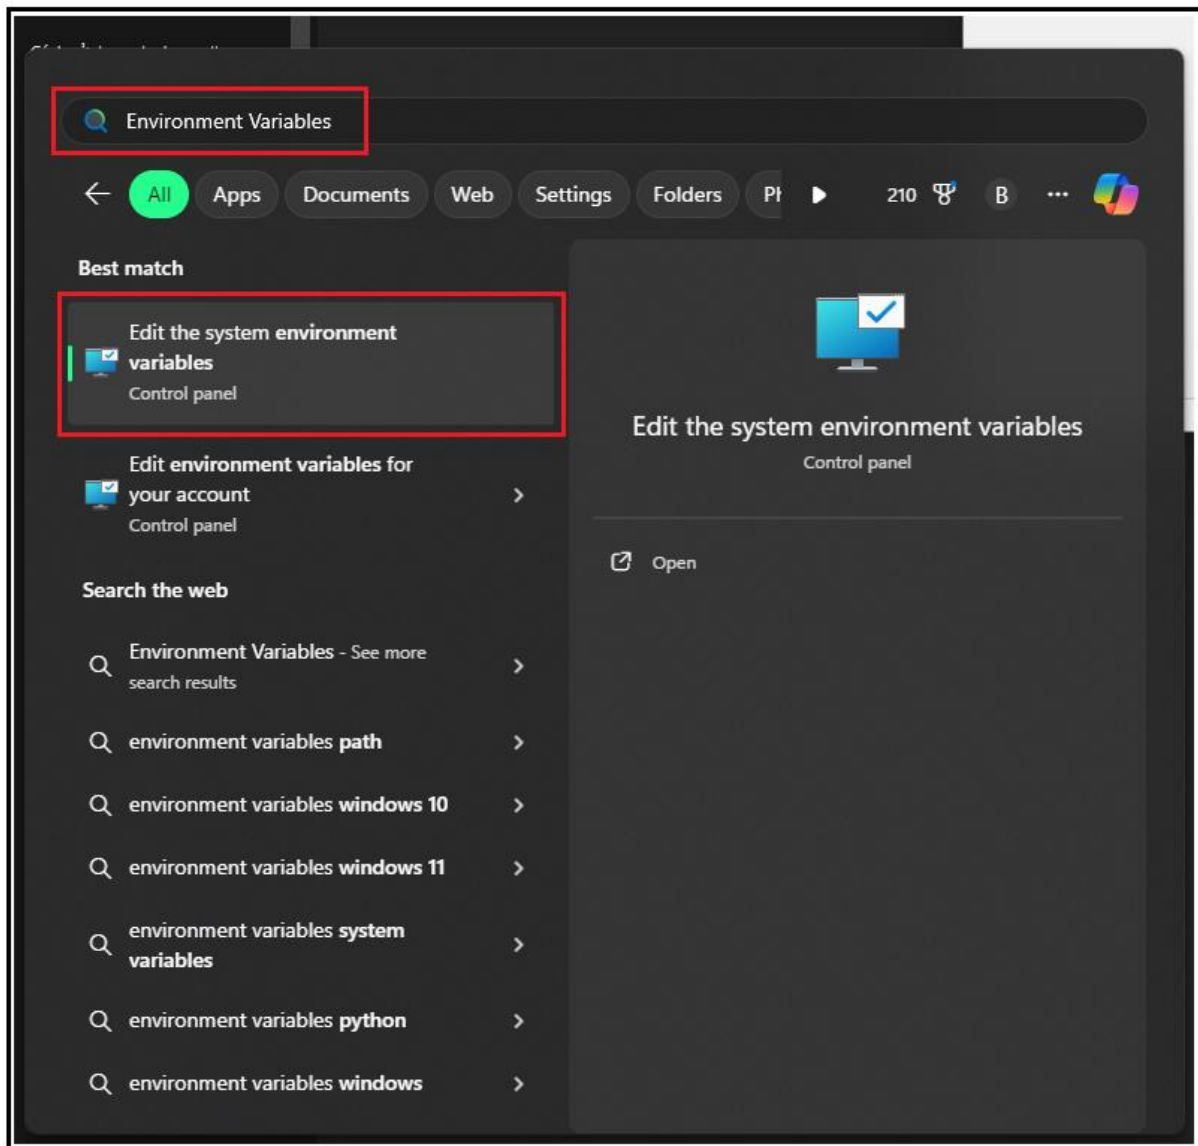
Environment Variables

All Apps Documents Web Settings Folders Pł 210 B ···

Best match

Edit the system environment variables
Control panel

Edit environment variables for your account
Control panel

Search the web

Environment Variables - See more search results

environment variables path

environment variables windows 10

environment variables windows 11

environment variables system variables

environment variables python

environment variables windows

Edit the system environment variables
Control panel

Open